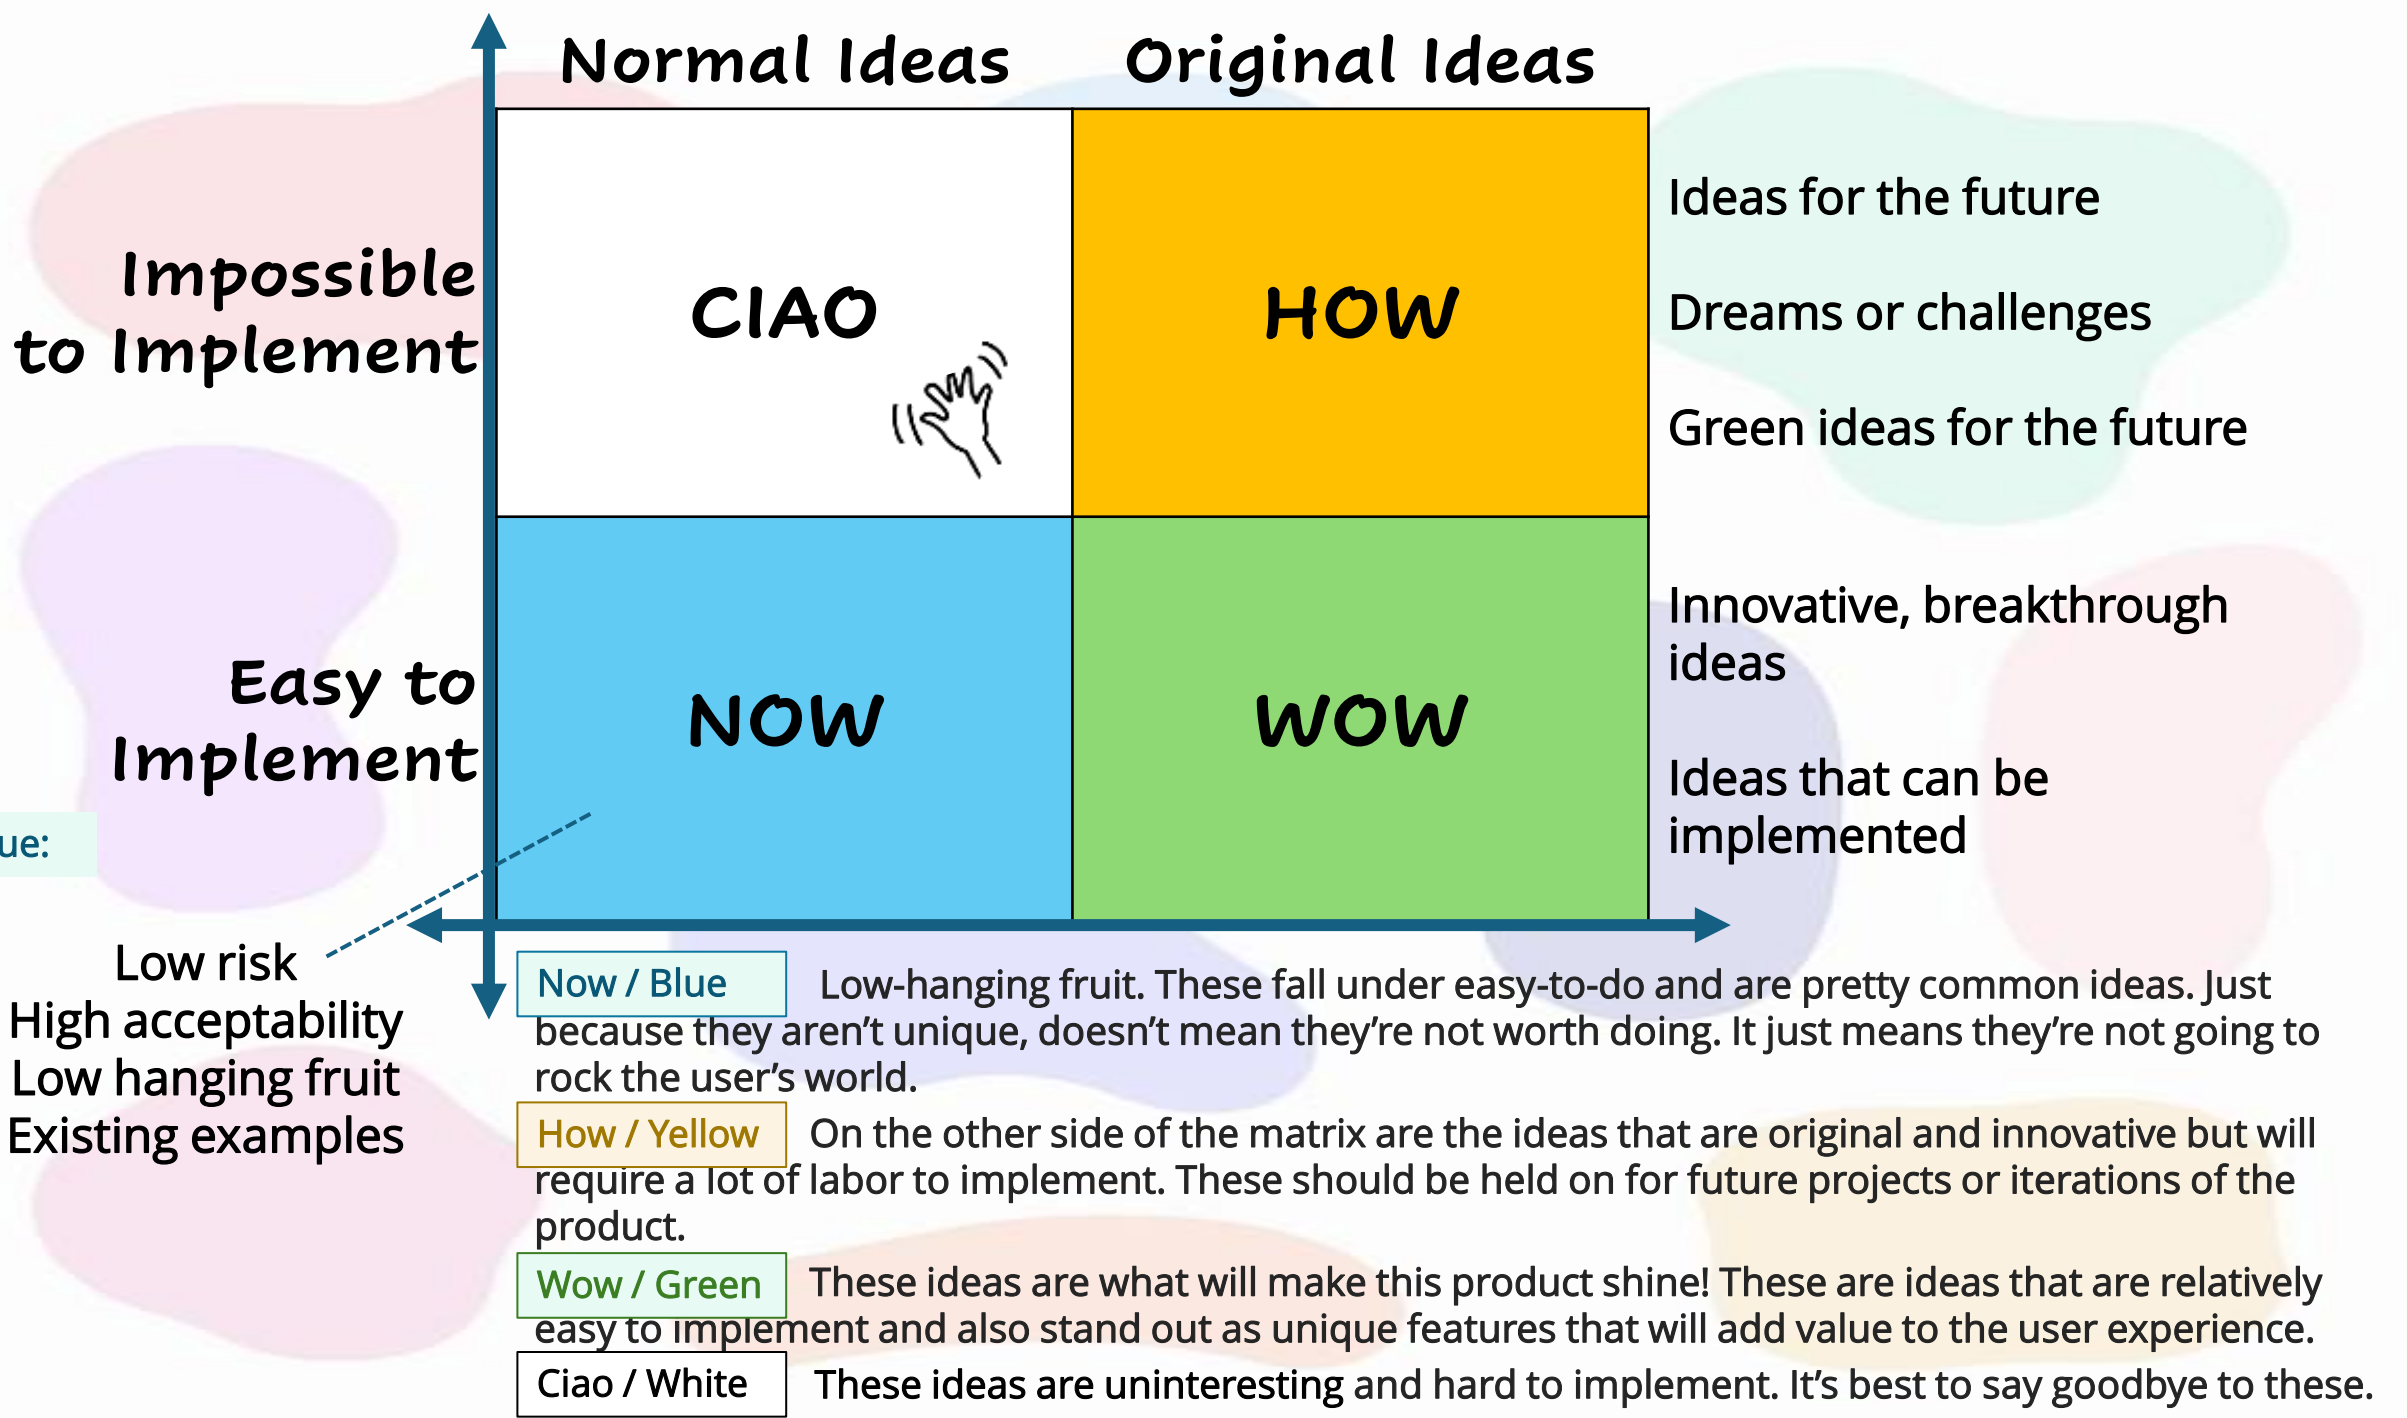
Normal Ideas Original Ideas

Impossible to Implement

CIAO

HOW

Ideas for the future

Dreams or challenges

Green ideas for the future

Easy to Implement

NOW

WOW

Innovative, breakthrough ideas

Ideas that can be implemented

ue:

Low risk
High acceptability
Low hanging fruit
Existing examples

Now / Blue Low-hanging fruit. These fall under easy-to-do and are pretty common ideas. Just because they aren't unique, doesn't mean they're not worth doing. It just means they're not going to rock the user's world.

How / Yellow On the other side of the matrix are the ideas that are original and innovative but will require a lot of labor to implement. These should be held on for future projects or iterations of the product.

Wow / Green These ideas are what will make this product shine! These are ideas that are relatively easy to implement and also stand out as unique features that will add value to the user experience.

Ciao / White These ideas are uninteresting and hard to implement. It's best to say goodbye to these.